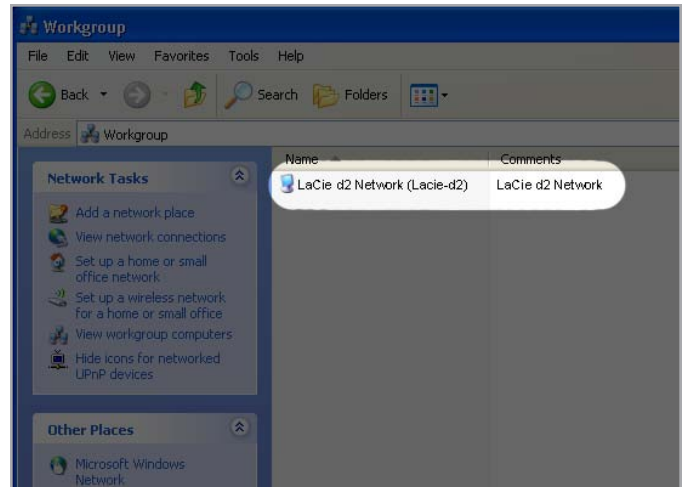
Workgroup

File Edit View Favorites Tools Help

Back Search Folders

Address Workgroup

Network Tasks

Add a network place
View network connections
Set up a home or small office network
Set up a wireless network for a home or small office
View workgroup computers
Hide icons for networked UPnP devices

Other Places

Microsoft Windows Network

| Name | Comments |
|---|---|
| LaCie d2 Network (Lacie-d2) | LaCie d2 Network |